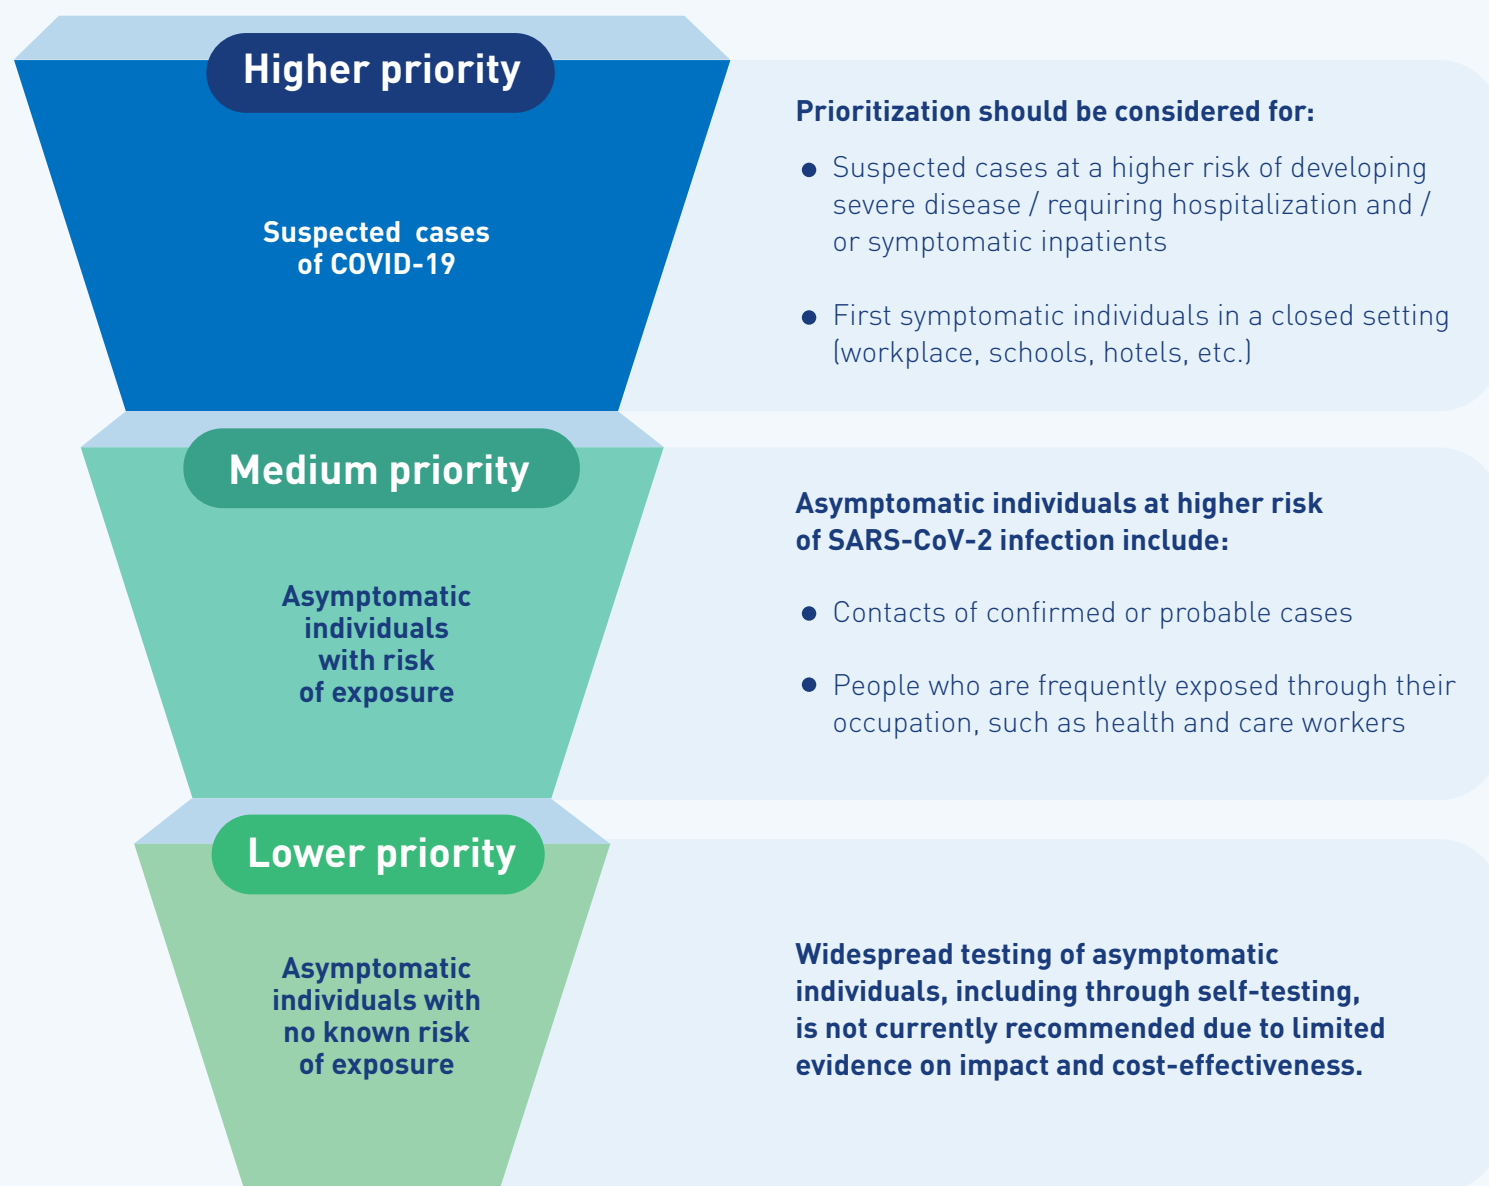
Higher priority

Suspected cases of COVID-19

Prioritization should be considered for:

- Suspected cases at a higher risk of developing severe disease / requiring hospitalization and / or symptomatic inpatients

- First symptomatic individuals in a closed setting (workplace, schools, hotels, etc.)

Medium priority

Asymptomatic individuals with risk of exposure

Asymptomatic individuals at higher risk of SARS-CoV-2 infection include:

- Contacts of confirmed or probable cases

- People who are frequently exposed through their occupation, such as health and care workers

Lower priority

Asymptomatic individuals with no known risk of exposure

Widespread testing of asymptomatic individuals, including through self-testing, is not currently recommended due to limited evidence on impact and cost-effectiveness.